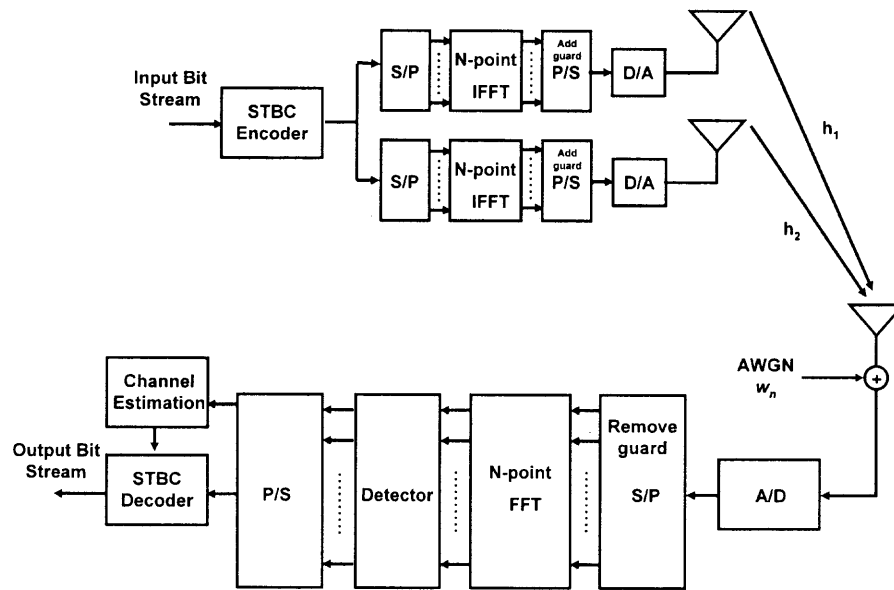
Input Bit Stream

STBC Encoder

S/P

N-point IFFT

Add guard P/S

D/A

S/P

N-point IFFT

Add guard P/S

D/A

$h_1$

$h_2$

AWGN $w_n$

Channel Estimation

Output Bit Stream

STBC Decoder

P/S

Detector

N-point FFT

Remove guard S/P

A/D